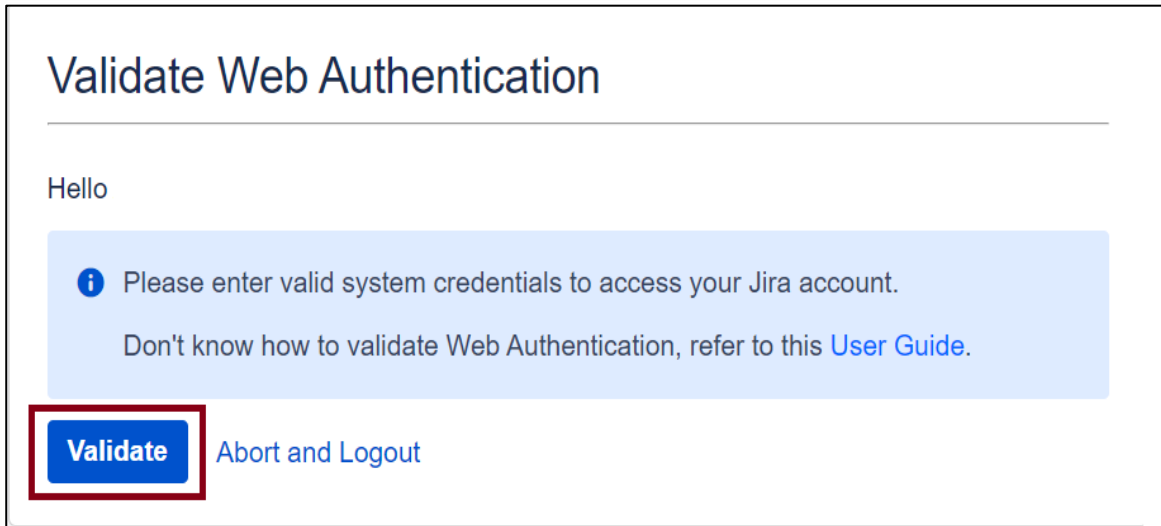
Validate Web Authentication

Hello

Please enter valid system credentials to access your Jira account.

Don't know how to validate Web Authentication, refer to this User Guide.

Validate Abort and Logout